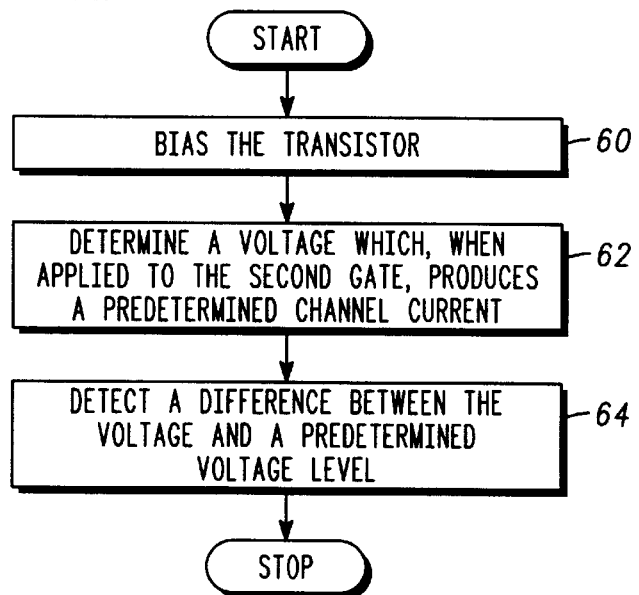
START

BIAS THE TRANSISTOR

60

DETERMINE A VOLTAGE WHICH, WHEN APPLIED TO THE SECOND GATE, PRODUCES A PREDETERMINED CHANNEL CURRENT

62

DETECT A DIFFERENCE BETWEEN THE VOLTAGE AND A PREDETERMINED VOLTAGE LEVEL

64

STOP